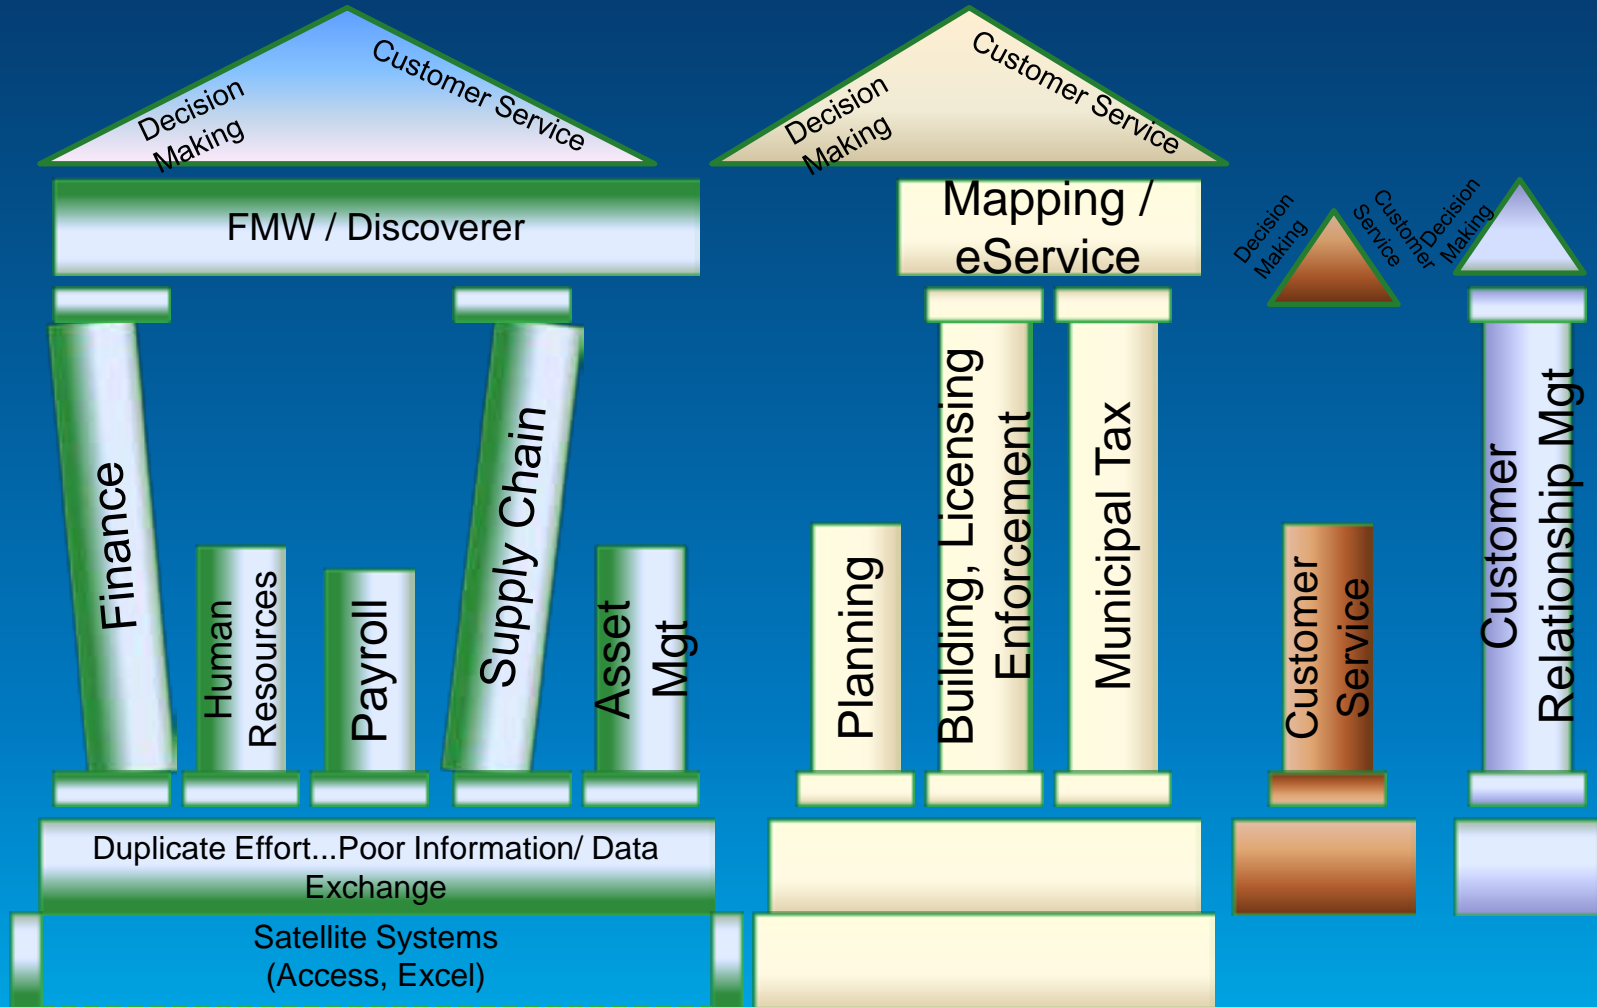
Decision Making
Customer Service

FMW / Discoverer

Finance

Human Resources

Payroll

Supply Chain

Asset Mgt

Duplicate Effort...Poor Information/ Data Exchange

Satellite Systems (Access, Excel)

Decision Making
Customer Service

Mapping / eService

Planning

Building, Licensing Enforcement

Municipal Tax

Decision Making
Customer Service

Customer Service

Decision Making

Customer Relationship Mgt